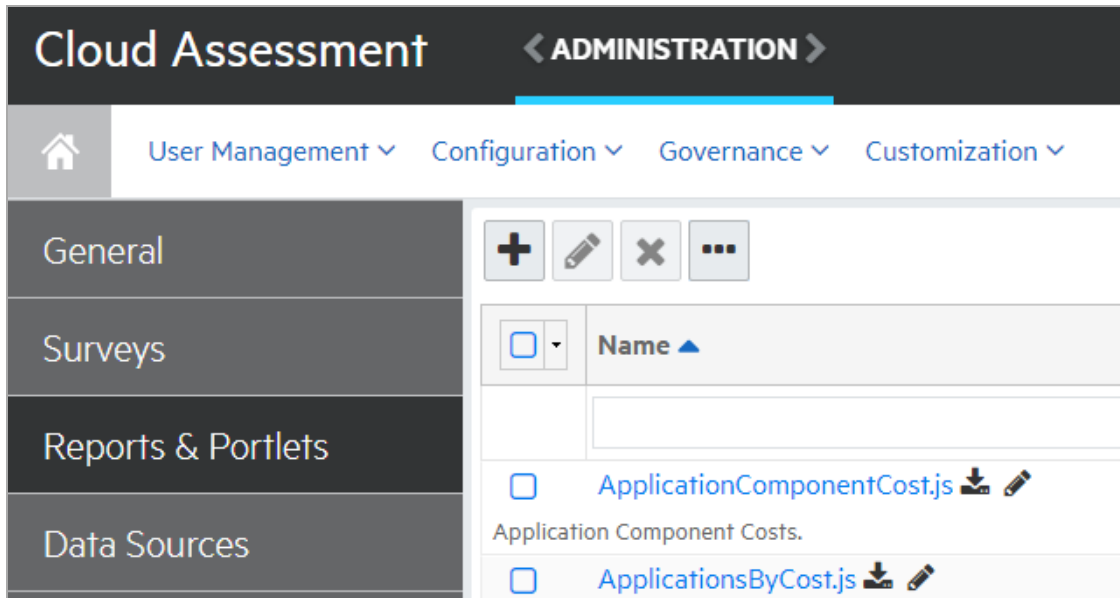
Cloud Assessment

ADMINISTRATION

User Management Configuration Governance Customization

General

Surveys

Reports & Portlets

Data Sources

Name

ApplicationComponentCost.js

Application Component Costs.

ApplicationsByCost.js